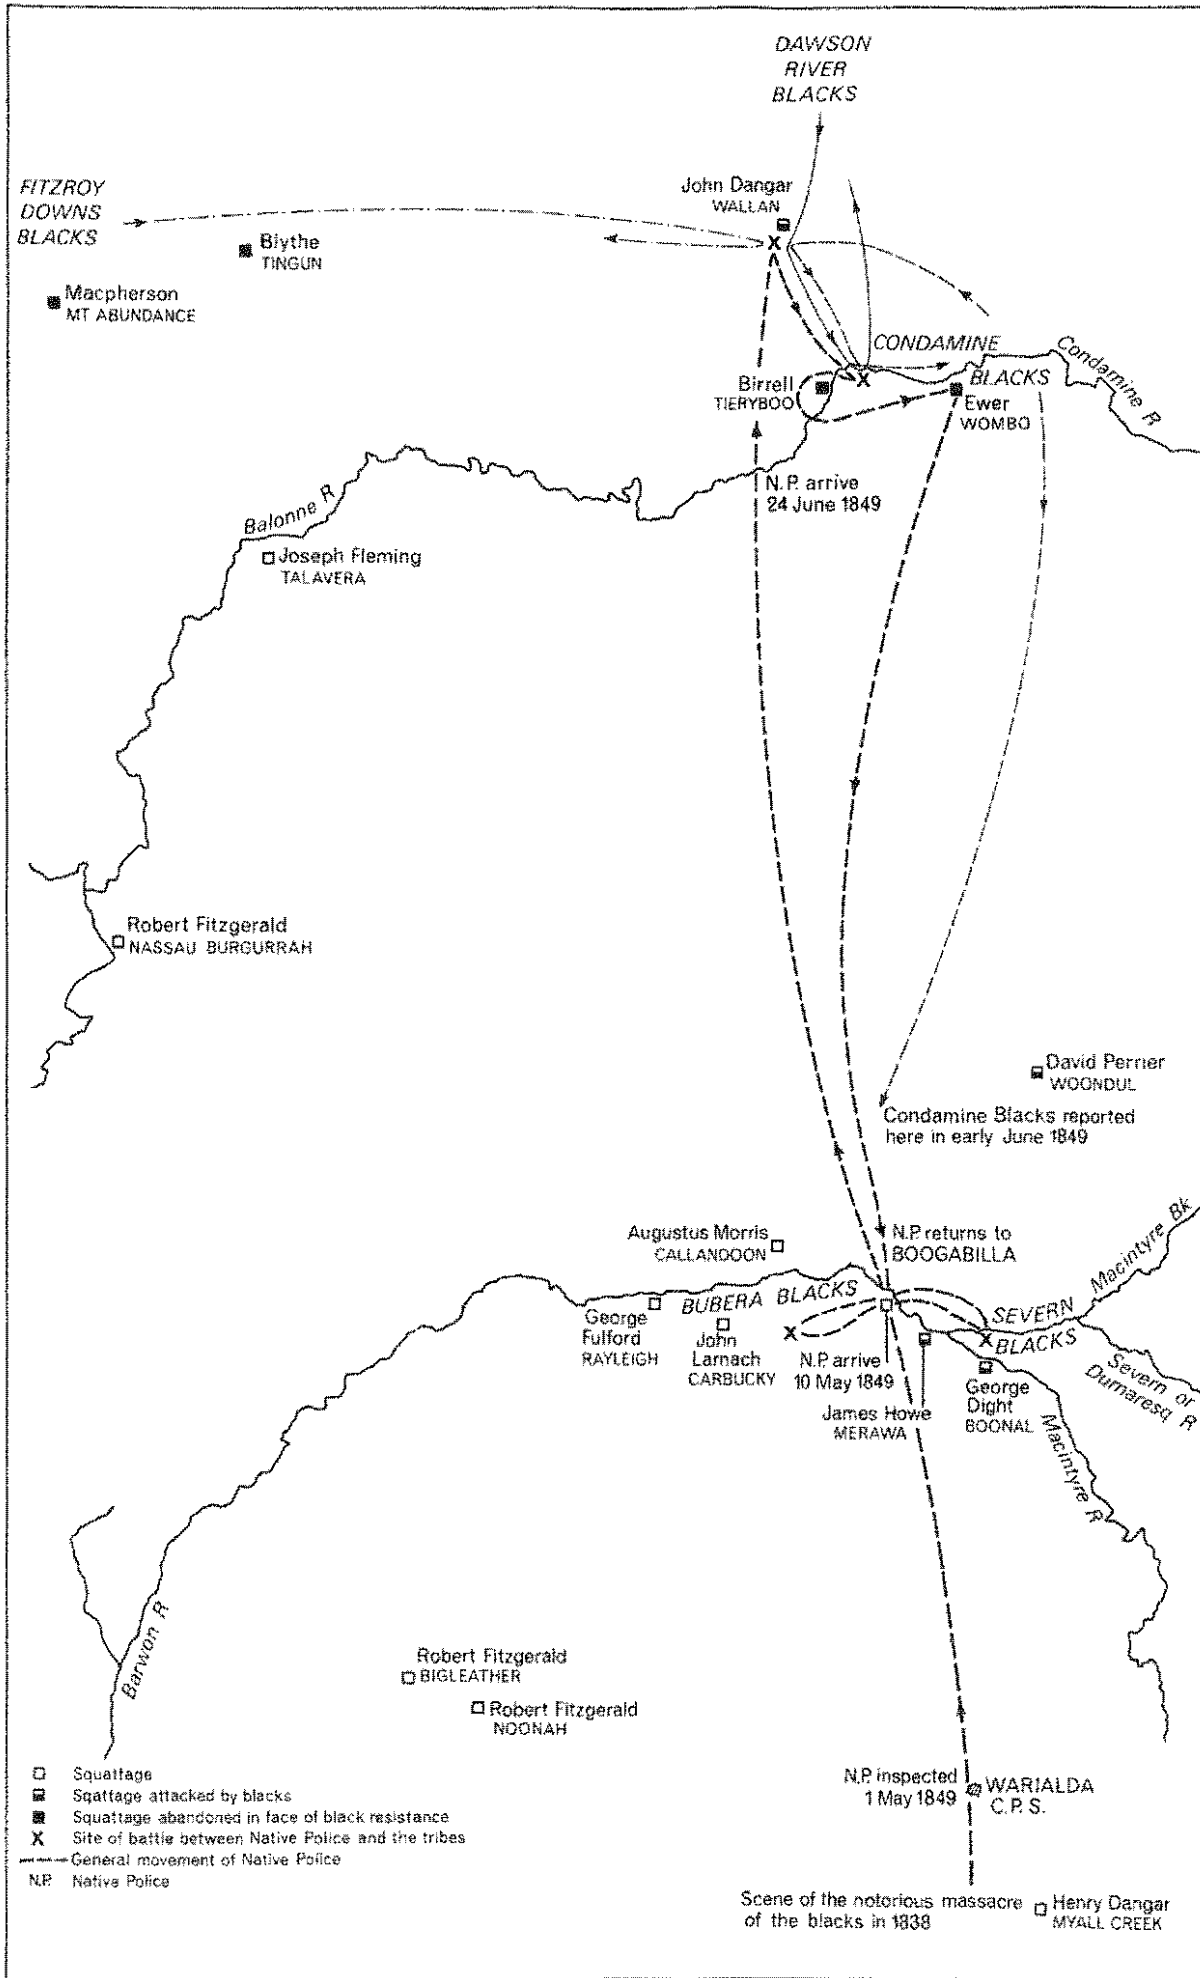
DAWSON RIVER BLACKS

FITZROY DOWNS BLACKS

John Dangar
WALLAN

Blythe
TINGUN

Macpherson
MT ABUNDANCE

CONDAMINE BLACKS

Condamine R

Birrell
TIERYBOO

Ewer
WOMBO

N.P. arrive
24 June 1849

Balonne R

Joseph Fleming
TALAVERA

Robert Fitzgerald
NASSAU BURGURRAH

David Perrier
WOONDUL

Condamine Blacks reported here in early June 1849

Augustus Morris
CALLANDOON

N.P. returns to BOOGABILLA

Macintyre Bk

George Fulford
RAYLEIGH

BUBERA BLACKS

John Larnach
CARBUCKY

N.P. arrive
10 May 1849

SEVERN BLACKS

Severn or Dumaresq R

George Dight
BOONAL

James Howe
MERAWA

Macintyre R

Barwon R

Robert Fitzgerald
BIGLEATHER

Robert Fitzgerald
NOONAH

Squattage
Squattage attacked by blacks
Squattage abandoned in face of black resistance
X Site of battle between Native Police and the tribes
General movement of Native Police
N.P. Native Police

N.P. inspected
1 May 1849

WARIALDA
C.P.S.

Scene of the notorious massacre of the blacks in 1838

Henry Dangar
MYALL CREEK